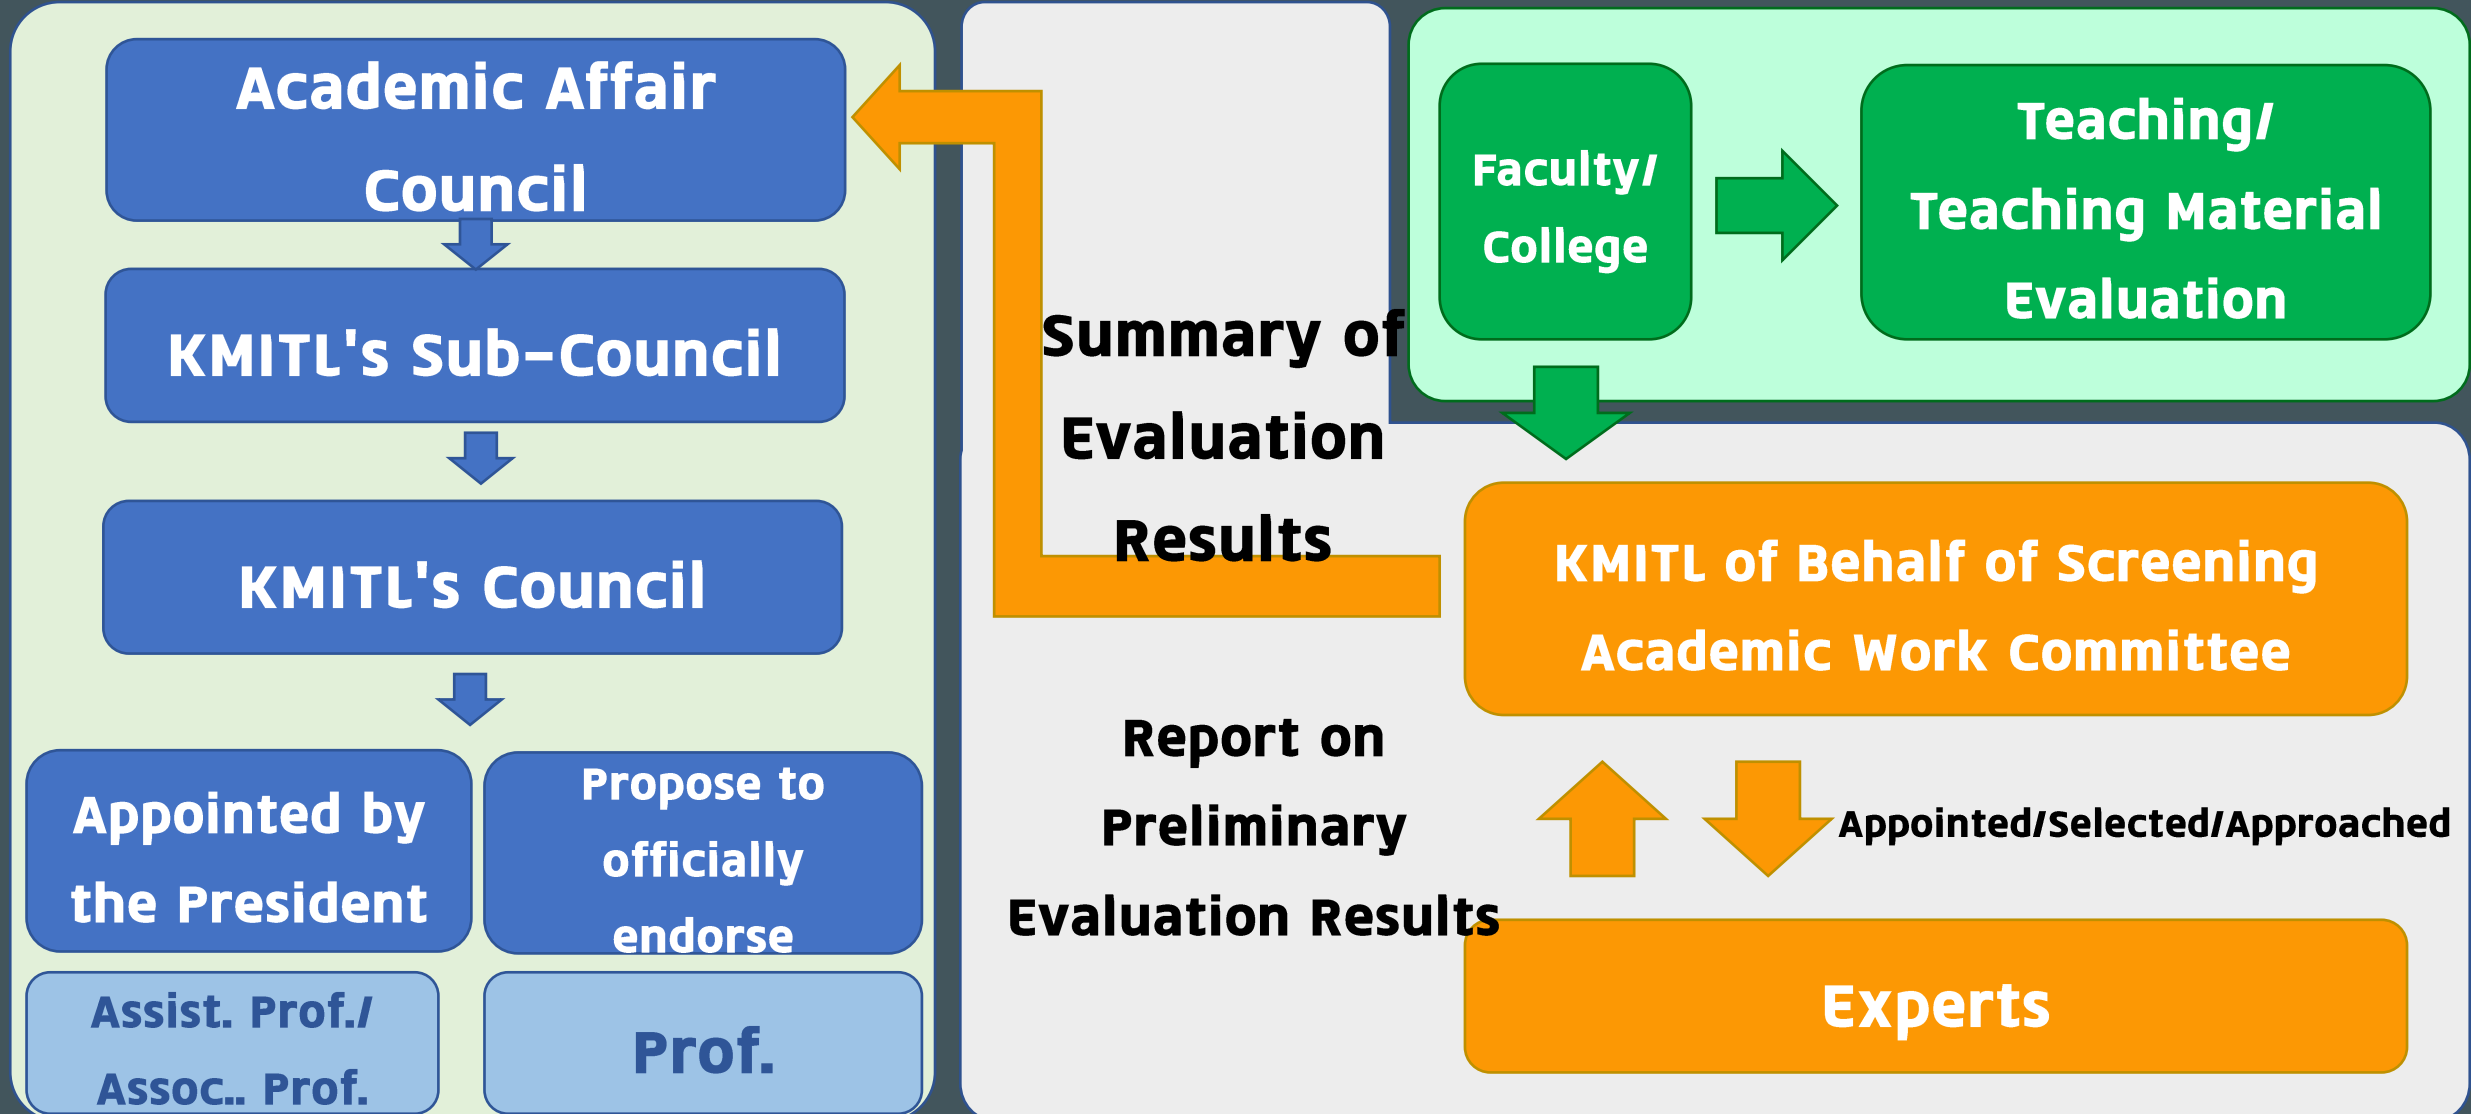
Academic Affair Council

KMITL's Sub-Council

KMITL's Council

Appointed by the President

Propose to officially endorse

Assist. Prof./ Assoc.. Prof.

Prof.

Summary of Evaluation Results

Faculty/ College

Teaching/ Teaching Material Evaluation

KMITL of Behalf of Screening Academic Work Committee

Report on Preliminary Evaluation Results

Appointed/Selected/Approached

Experts